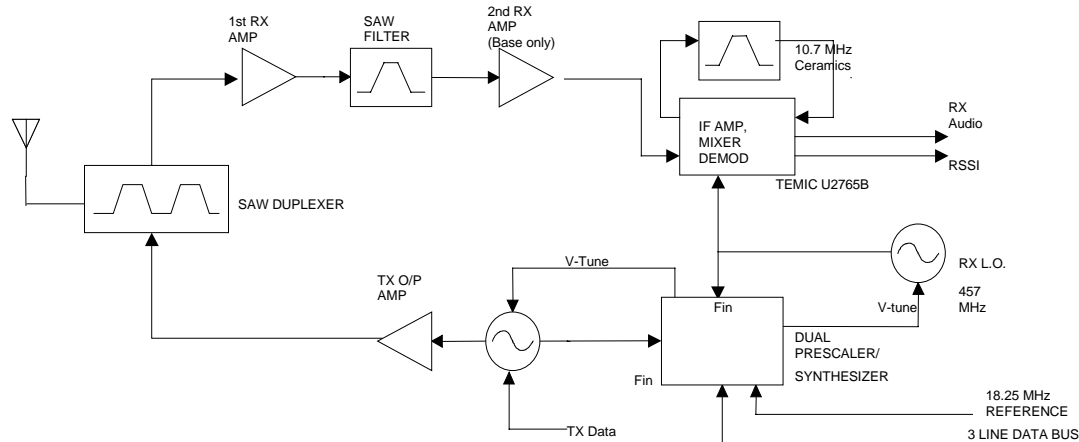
1st RX AMP

SAW FILTER

2nd RX AMP (Base only)

10.7 MHz Ceramics

IF AMP, MIXER DEMOD

RX Audio

RSSI

TEMIC U2765B

SAW DUPLEXER

RX L.O.

457 MHz

V-Tune

TX O/P AMP

Fin

V-tune

DUAL PRESCALER/ SYNTHESIZER

Fin

18.25 MHz REFERENCE

TX Data

3 LINE DATA BUS